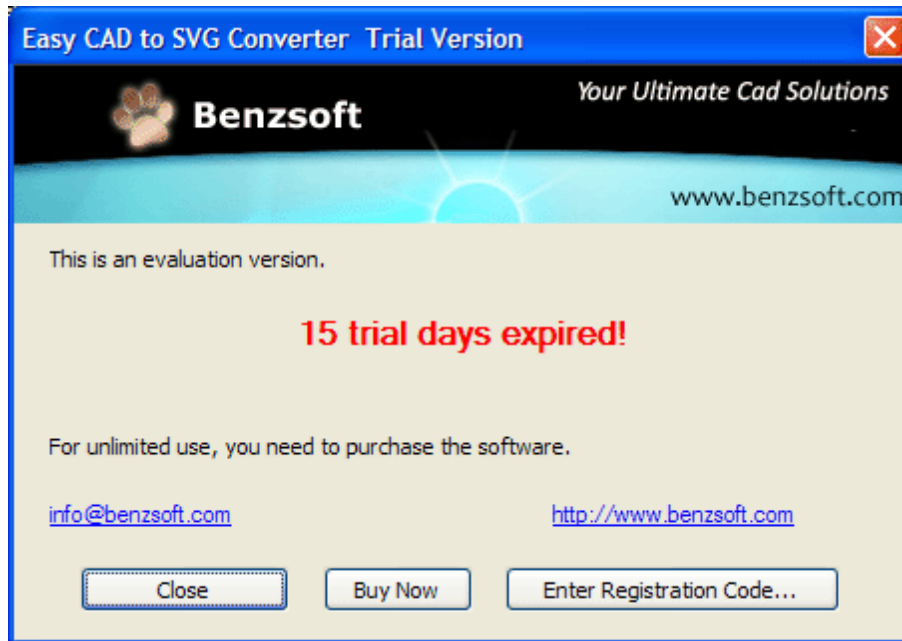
Easy CAD to SVG Converter  Trial Version

Benzsoft

Your Ultimate Cad Solutions

www.benzsoft.com

This is an evaluation version.

15 trial days expired!

For unlimited use, you need to purchase the software.

info@benzsoft.com

http://www.benzsoft.com

Close

Buy Now

Enter Registration Code...